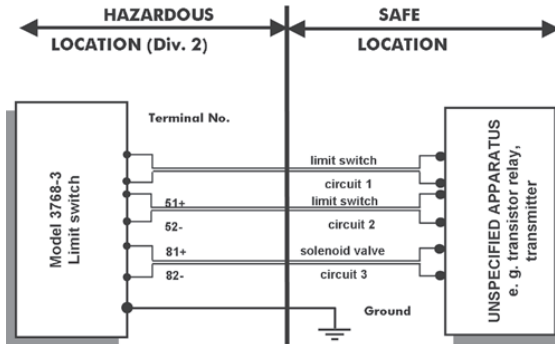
HAZARDOUS
LOCATION (Div. 2)

SAFE
LOCATION

Terminal No.

Model 3768-3
Limit switch

51+
52-
81+
82-

limit switch
circuit 1
limit switch
circuit 2
solenoid valve
circuit 3

Ground

UNSPECIFIED APPARATUS
e. g. transistor relay,
transmitter